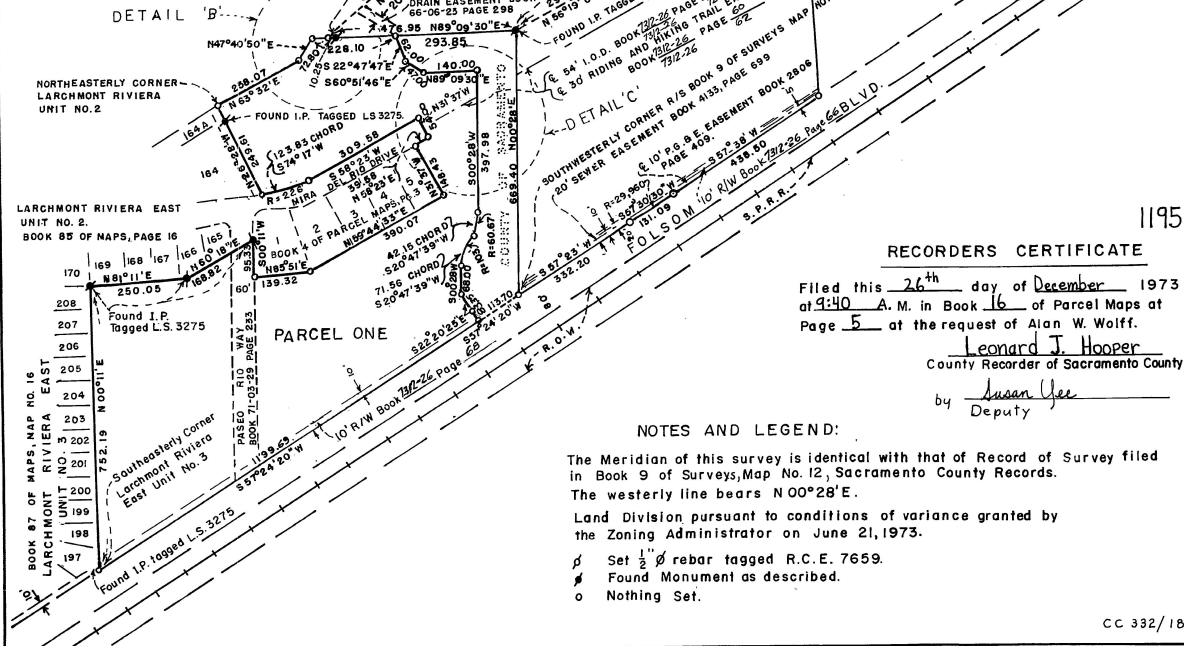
DETAIL 'B'

DRAIN EASEMENT BOOK
66-06-23 PAGE 298

N47°40'50"E
72.80
228.10
476.95 N89°09'30"E
293.85
FOUND I.P. TAGGED
N56°19'

10.25 S 22°47'47"E
S60°51'46"E
140.00
N89°09'30"E

NORTHEASTERLY CORNER
LARCHMONT RIVIERA
UNIT NO.2

258.07
N 63°32'E

FOUND I.P. TAGGED LS 3275.

54' I.O.D. BOOK 7312-26 PAGE
30' RIDING AND HIKING TRAIL E
BOOK 7312-26 PAGE 60/62
7312-26

SOUTHWESTERLY CORNER R/S BOOK 9 OF SURVEYS MAP NO.
20' SEWER EASEMENT BOOK 4133, PAGE 699

DETAIL 'C'

164A
164
N26°28'W
249.61

123.83 CHORD
S74°17'W
R=226'
NIRA
309.58
S 58°23'W
DEL RIO DRIVE
39.58
N58°23'E
N31°37'W
N31°37'W
151.43

1 2 3 4 5
BOOK 4 OF PARCEL MAPS, PG. 3
N89°44'33"E
390.07

S00°28'W
397.98
SACRAMENTO COUNTY
N00°28'E
669.40

10' P.G.&E. EASEMENT BOOK 2806
PAGE 409.
S57°38'W
438.50
R=29,960'
S67°30'30"W
131.09
FOLSOM 10' R/W Book 7312-26 Page 66 BLVD.
S.P.R.R.

1195

LARCHMONT RIVIERA EAST
UNIT NO. 2.
BOOK 85 OF MAPS, PAGE 16

170 169 168 167 166 165
N81°11'E
250.05
N60°16'E
168.92
S00°11'W
95.30
N85°51'E
139.32

42.15 CHORD
S20°47'39"W
71.56 CHORD
S20°47'39"W
R=60.67
R=103.00
88.00
113.70
S57°24'20"W
S57°23'W
332.20
80'

RECORDERS CERTIFICATE

Filed this 26th day of December 1973 at 9:40 A.M. in Book 16 of Parcel Maps at Page 5 at the request of Alan W. Wolff.
Leonard J. Hooper
County Recorder of Sacramento County
by Susan Yee
Deputy

208
207
206
205
204
203
202
201
200
199
198
197

Found I.P.
Tagged L.S. 3275

60'
PASEO RIO WAY
BOOK 71-03-29 PAGE 233

PARCEL ONE

S22°20'25"E
S57°24'20"W
10' R/W Book 7312-26 Page 68
R.O.W.

BOOK 87 OF MAPS, NAP NO. 16
LARCHMONT UNIT NO. 3 RIVIERA EAST

752.19
N00°11'E

Southeasterly Corner
Larchmont Riviera
East Unit No. 3

1139.69
S57°24'20"W

Found I.P. tagged L.S. 3275

NOTES AND LEGEND:

The Meridian of this survey is identical with that of Record of Survey filed in Book 9 of Surveys, Map No. 12, Sacramento County Records.
The westerly line bears N 00°28'E.

Land Division pursuant to conditions of variance granted by the Zoning Administrator on June 21, 1973.

ø Set $\frac{1}{2}$" ø rebar tagged R.C.E. 7659.
ø Found Monument as described.
o Nothing Set.

CC 332/18